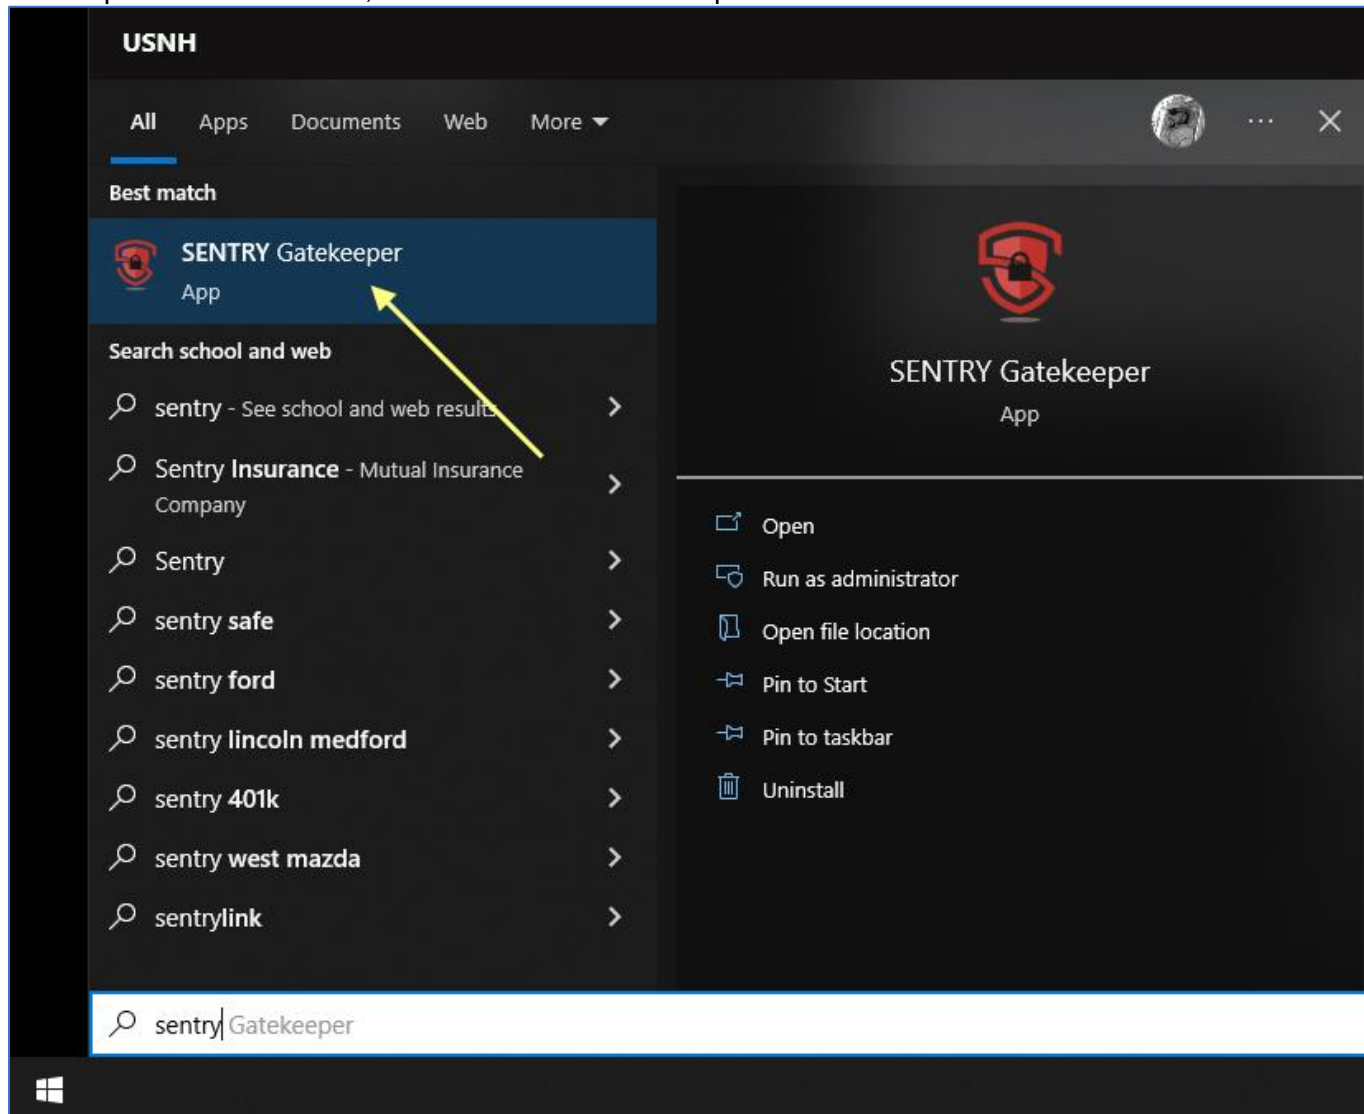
USNH

All Apps Documents Web More

Best match

SENTRY Gatekeeper
App

Search school and web

sentry - See school and web results

Sentry Insurance - Mutual Insurance Company

Sentry

sentry safe

sentry ford

sentry lincoln medford

sentry 401k

sentry west mazda

sentrylink

SENTRY Gatekeeper
App

Open

Run as administrator

Open file location

Pin to Start

Pin to taskbar

Uninstall

sentry Gatekeeper